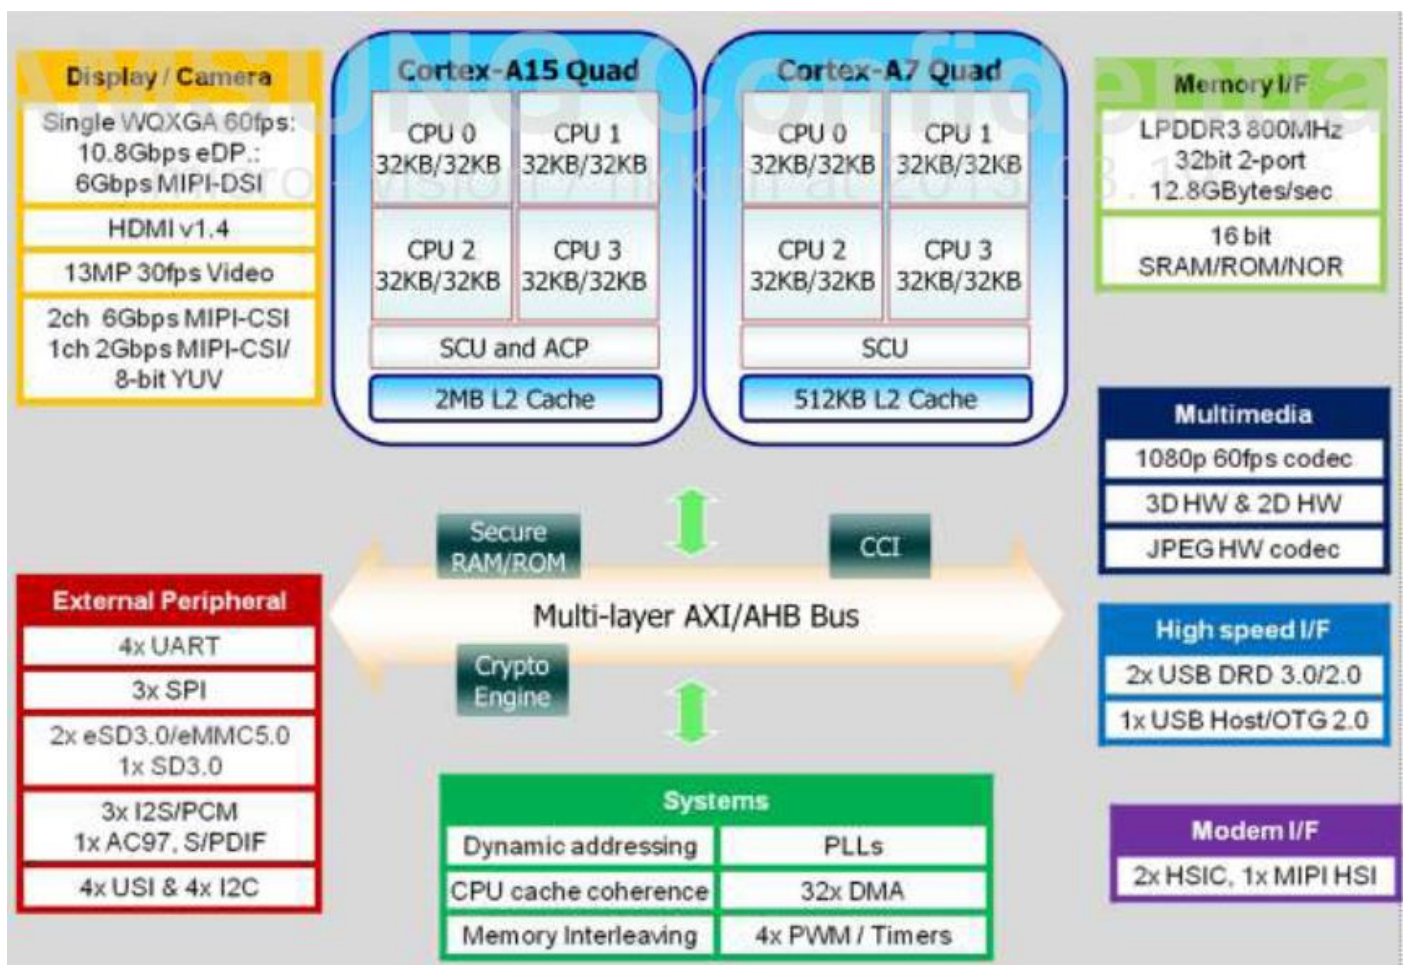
Display / Camera
Single WQXGA 60fps: 10.8Gbps eDP.: 6Gbps MIPI-DSI
HDMI v1.4
13MP 30fps Video
2ch 6Gbps MIPI-CSI 1ch 2Gbps MIPI-CSI/ 8-bit YUV

Cortex-A15 Quad
CPU 0 32KB/32KB
CPU 1 32KB/32KB
CPU 2 32KB/32KB
CPU 3 32KB/32KB
SCU and ACP
2MB L2 Cache

Cortex-A7 Quad
CPU 0 32KB/32KB
CPU 1 32KB/32KB
CPU 2 32KB/32KB
CPU 3 32KB/32KB
SCU
512KB L2 Cache

Memory I/F
LPDDR3 800MHz 32bit 2-port 12.8GBytes/sec
16 bit SRAM/ROM/NOR

Multimedia
1080p 60fps codec
3D HW & 2D HW
JPEG HW codec

Secure RAM/ROM
CCI
Multi-layer AXI/AHB Bus
Crypto Engine

External Peripheral
4x UART
3x SPI
2x eSD3.0/eMMC5.0 1x SD3.0
3x I2S/PCM 1x AC97, S/PDIF
4x USI & 4x I2C

High speed I/F
2x USB DRD 3.0/2.0
1x USB Host/OTG 2.0

Systems
| Dynamic addressing | PLLs |
|---|---|
| CPU cache coherence | 32x DMA |
| Memory Interleaving | 4x PWM / Timers |

Modem I/F
2x HSIC, 1x MIPI HSI